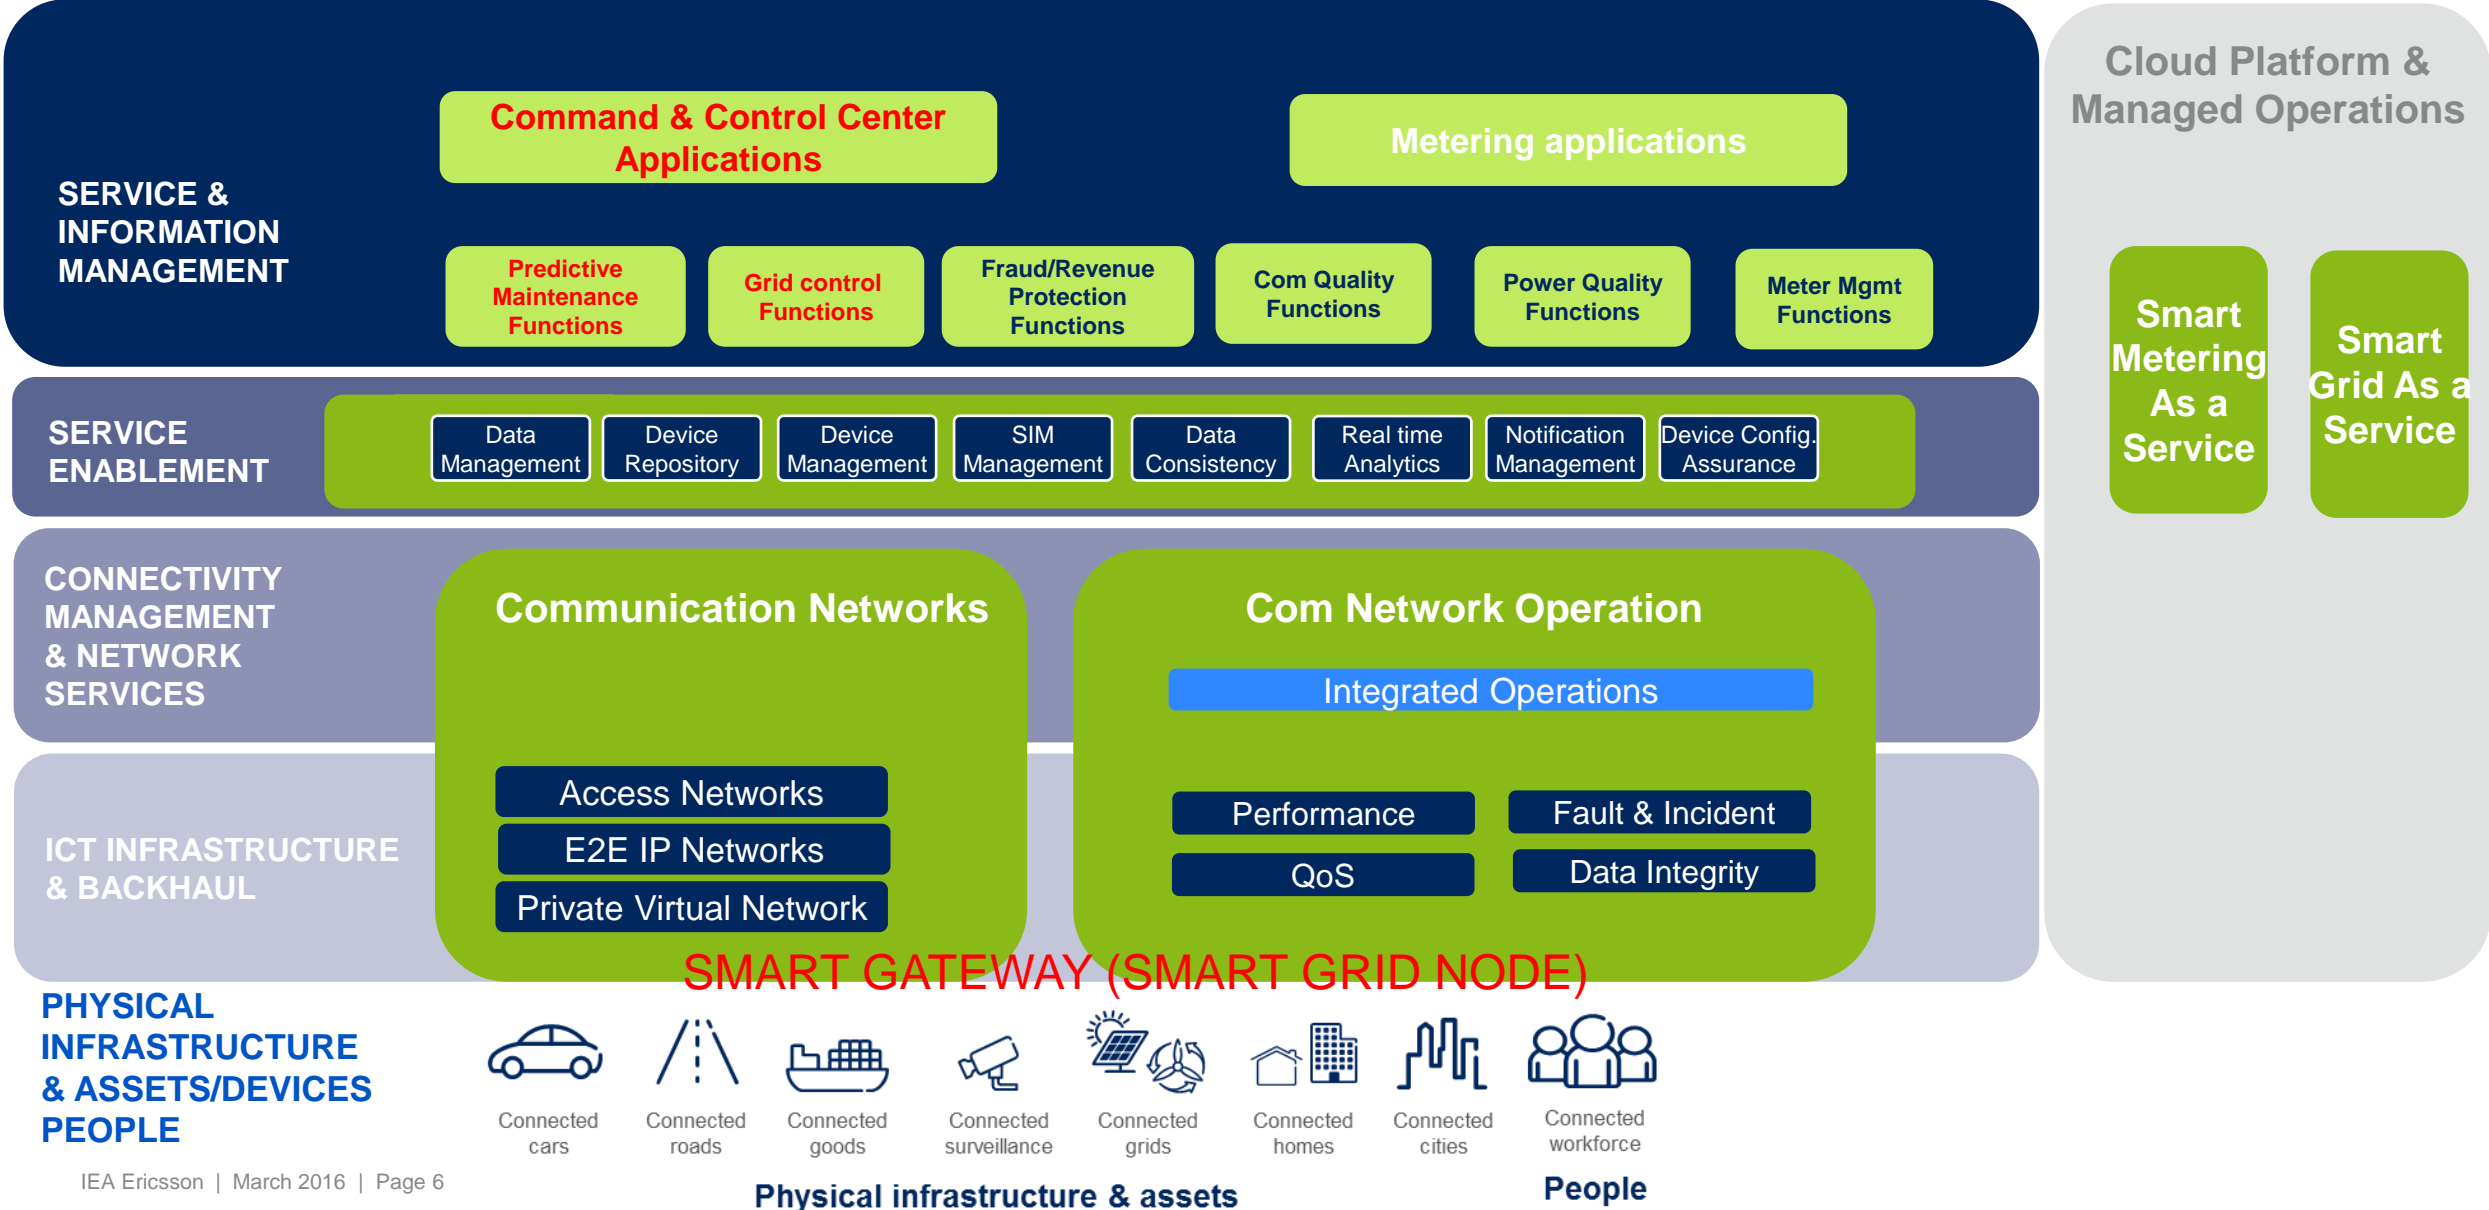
SERVICE & INFORMATION MANAGEMENT

Command & Control Center Applications

Metering applications

Predictive Maintenance Functions

Grid control Functions

Fraud/Revenue Protection Functions

Com Quality Functions

Power Quality Functions

Meter Mgmt Functions

Cloud Platform & Managed Operations

Smart Metering As a Service

Smart Grid As a Service

SERVICE ENABLEMENT

Data Management

Device Repository

Device Management

SIM Management

Data Consistency

Real time Analytics

Notification Management

Device Config. Assurance

CONNECTIVITY MANAGEMENT & NETWORK SERVICES

Communication Networks

Com Network Operation

Integrated Operations

ICT INFRASTRUCTURE & BACKHAUL

Access Networks

E2E IP Networks

Private Virtual Network

Performance

Fault & Incident

QoS

Data Integrity

SMART GATEWAY (SMART GRID NODE)

PHYSICAL INFRASTRUCTURE & ASSETS/DEVICES PEOPLE

Connected cars

Connected roads

Connected goods

Connected surveillance

Connected grids

Connected homes

Connected cities

Connected workforce

IEA Ericsson | March 2016 | Page 6

Physical infrastructure & assets

People